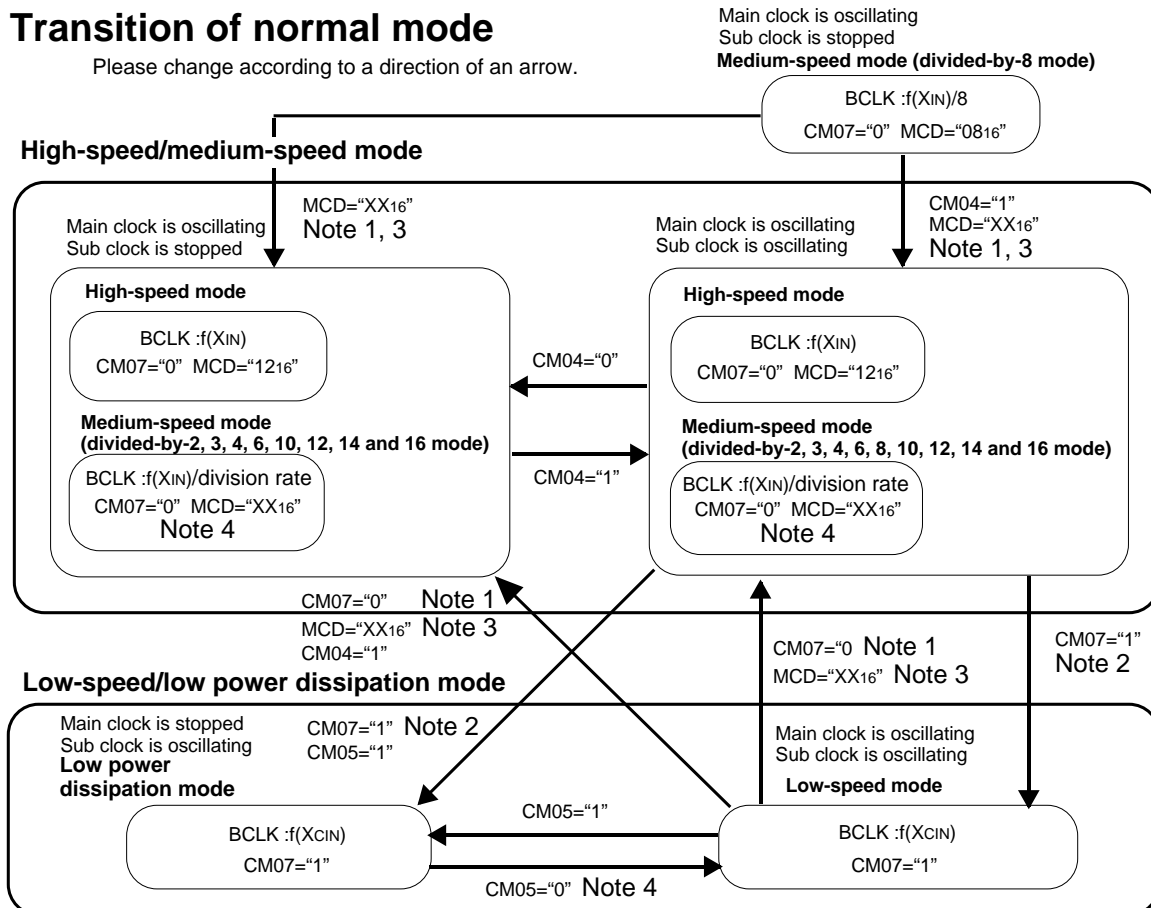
Transition of normal mode

Please change according to a direction of an arrow.

Main clock is oscillating
Sub clock is stopped
Medium-speed mode (divided-by-8 mode)

BCLK :f(XIN)/8
CM07="0" MCD="08$_{16}$"

High-speed/medium-speed mode

MCD="XX$_{16}$"
Note 1, 3

Main clock is oscillating
Sub clock is stopped

CM04="1"
MCD="XX$_{16}$"
Note 1, 3

Main clock is oscillating
Sub clock is oscillating

High-speed mode

BCLK :f(XIN)
CM07="0" MCD="12$_{16}$"

Medium-speed mode
(divided-by-2, 3, 4, 6, 10, 12, 14 and 16 mode)

BCLK :f(XIN)/division rate
CM07="0" MCD="XX$_{16}$"
Note 4

CM04="0"

CM04="1"

High-speed mode

BCLK :f(XIN)
CM07="0" MCD="12$_{16}$"

Medium-speed mode
(divided-by-2, 3, 4, 6, 8, 10, 12, 14 and 16 mode)

BCLK :f(XIN)/division rate
CM07="0" MCD="XX$_{16}$"
Note 4

CM07="0" Note 1
MCD="XX$_{16}$" Note 3
CM04="1"

CM07="0 Note 1
MCD="XX$_{16}$" Note 3

CM07="1"
Note 2

Low-speed/low power dissipation mode

Main clock is stopped
Sub clock is oscillating
Low power dissipation mode

CM07="1" Note 2
CM05="1"

Main clock is oscillating
Sub clock is oscillating

Low-speed mode

BCLK :f(XCIN)
CM07="1"

CM05="1"

BCLK :f(XCIN)
CM07="1"

CM05="0" Note 4